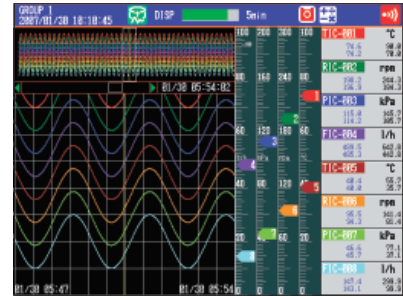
GROUP 1
2007/01/30 10:10:45
DISP
5min

01/30 05:54:02

01/30 05:47
01/30 05:54

100 200 300 100
80 160 240 80
60 120 180 60
40 80 120 40
20 40 60 20
0 0 0 0

TIC-001 °C
74.6
73.6
78.0

RIC-002 rpm
198.2
244.3
190.2

PIC-003 kPa
115.6
145.7
118.2

FIC-004 l/h
610.5
642.0
602.5

TIC-005 °C
45.7
69.7
35.7

RIC-006 rpm
86.5
98.4
80.0

PIC-007 kPa
75.5
75.1
31.1

FIC-008 l/h
147.4
140.1
140.1

1 2 3 4 5 6 7 8